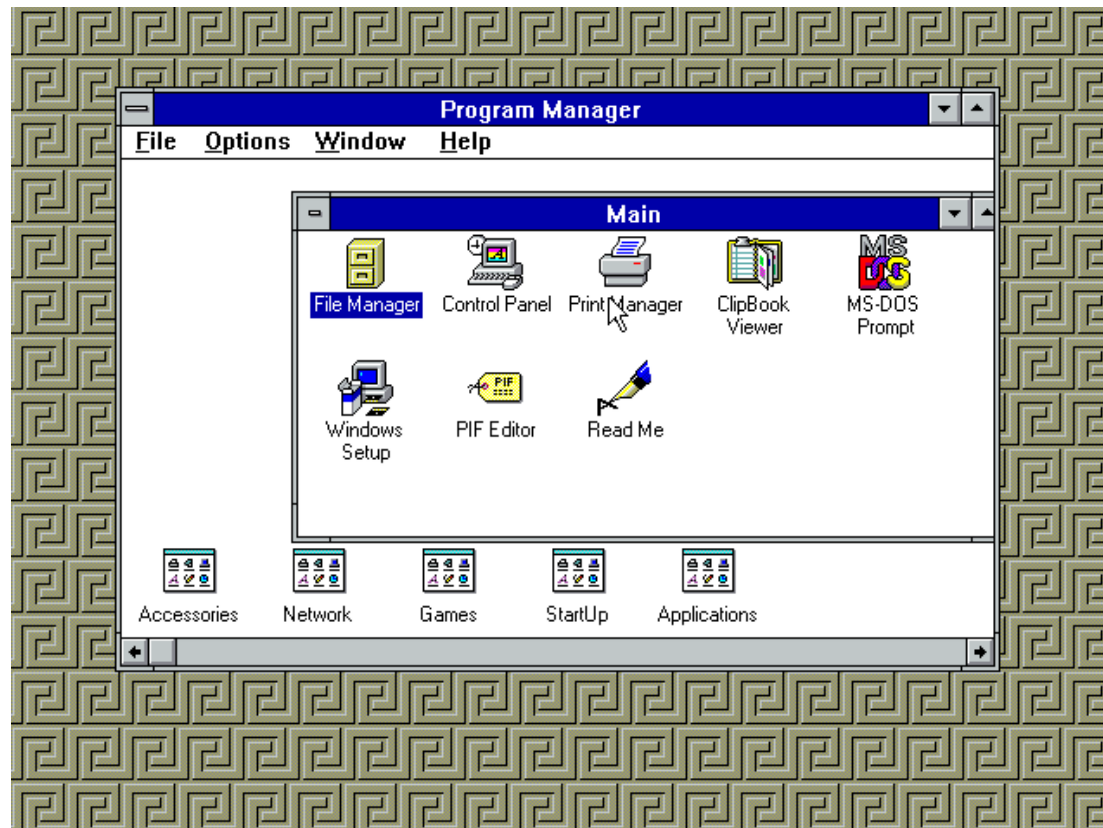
Program Manager

File Options Window Help

Main

File Manager
Control Panel
Print Manager
ClipBook Viewer
MS-DOS Prompt
Windows Setup
PIF Editor
Read Me

Accessories
Network
Games
StartUp
Applications